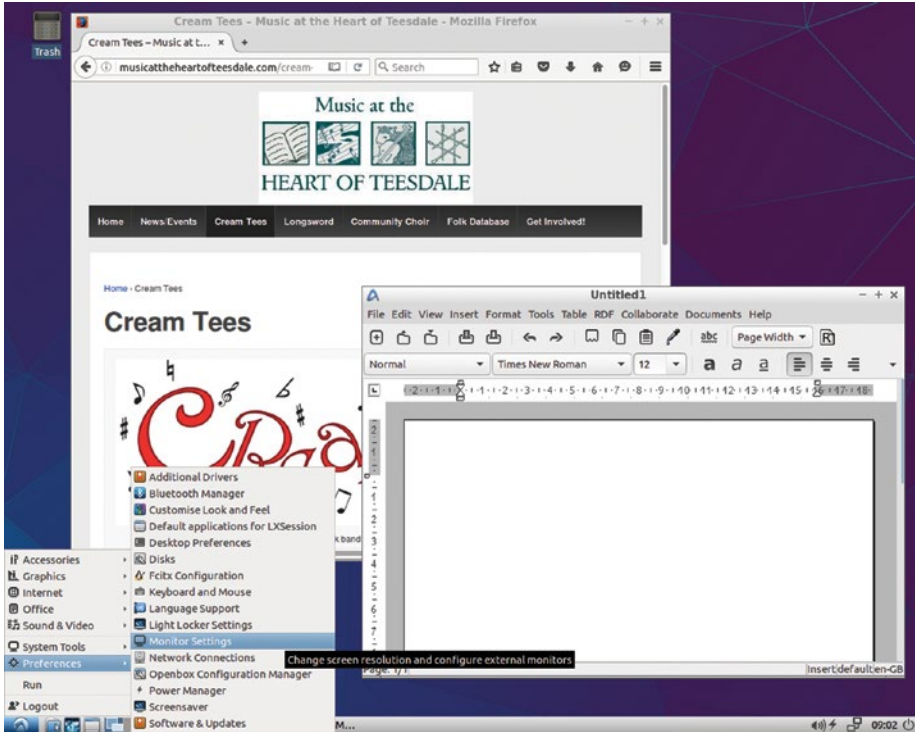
Trash

Cream Tees – Music at the Heart of Teesdale - Mozilla Firefox

Cream Tees – Music at t... ×

musicattheheartofteesdale.com/cream-

Search

Music at the
HEART OF TEESDALE

Home | News/Events | Cream Tees | Longsword | Community Choir | Folk Database | Get Involved!

Home › Cream Tees

Cream Tees

k band

Untitled1

File Edit View Insert Format Tools Table RDF Collaborate Documents Help

abc | Page Width

Normal | Times New Roman | 12

a a a

Page: 1/1

Insert default en-GB

Accessories
Graphics
Internet
Office
Sound & Video
System Tools
Preferences
Run
Logout

Additional Drivers
Bluetooth Manager
Customise Look and Feel
Default applications for LXSession
Desktop Preferences
Disks
Fcitx Configuration
Keyboard and Mouse
Language Support
Light Locker Settings
Monitor Settings
Network Connections
Openbox Configuration Manager
Power Manager
Screensaver
Software & Updates

Change screen resolution and configure external monitors

M...

09:02